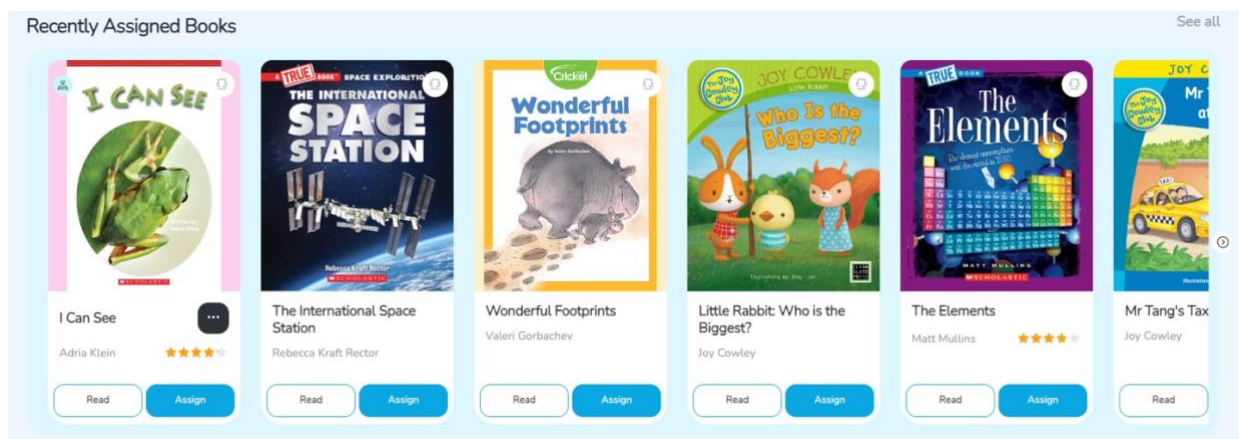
Recently Assigned Books

See all

I CAN SEE

I Can See

Adria Klein

Read

Assign

A TRUE BOOK SPACE EXPLORATION

THE INTERNATIONAL SPACE STATION

Rebecca Kraft Rector

SCHOLASTIC

The International Space Station

Rebecca Kraft Rector

Read

Assign

Cricket

Wonderful Footprints

Wonderful Footprints

Valeri Gorbachev

Read

Assign

The Joy Cowley Club

JOY COWLEY

Little Rabbit

Who Is the Biggest?

Little Rabbit: Who is the Biggest?

Joy Cowley

Read

Assign

A TRUE BOOK

The Elements

MATT MULLINS

SCHOLASTIC

The Elements

Matt Mullins

Read

Assign

The Joy Cowley Club

JOY C

Mr

Mr Tang's Tax

Joy Cowley

Read